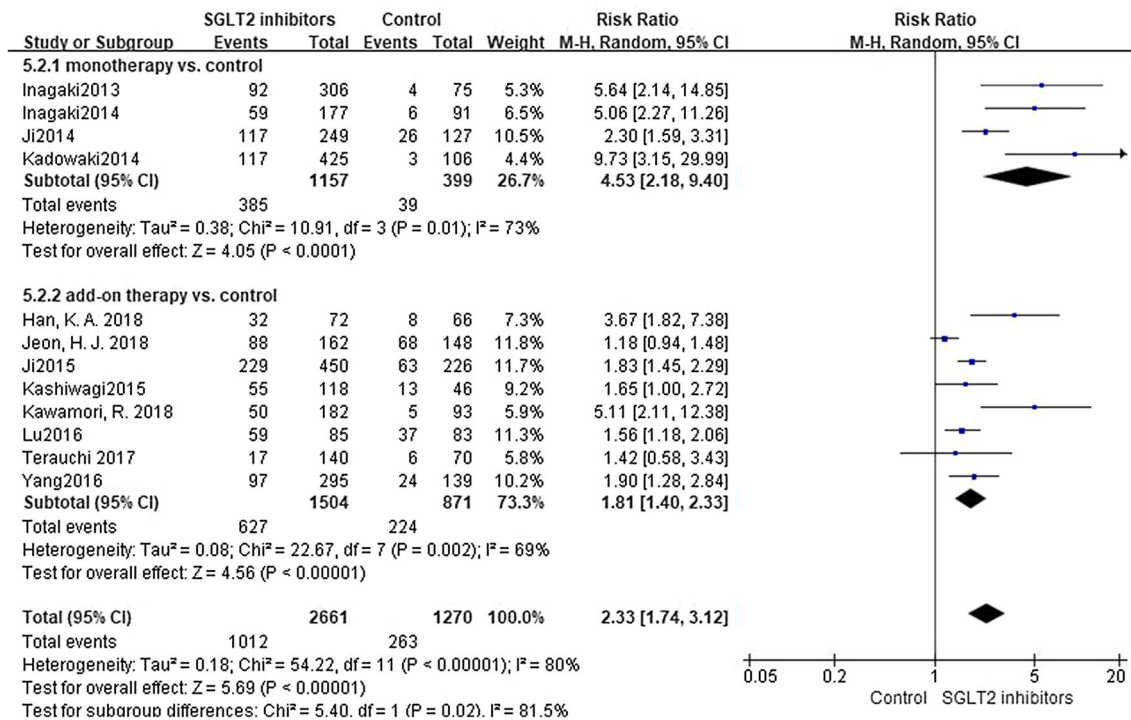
| Study or Subgroup | SGLT2 inhibitors Events | SGLT2 inhibitors Total | Control Events | Control Total | Weight | Risk Ratio M-H, Random, 95% CI |
|---|---|---|---|---|---|---|
| **5.2.1 monotherapy vs. control** | | | | | | |
| Inagaki2013 | 92 | 306 | 4 | 75 | 5.3% | 5.64 [2.14, 14.85] |
| Inagaki2014 | 59 | 177 | 6 | 91 | 6.5% | 5.06 [2.27, 11.26] |
| Ji2014 | 117 | 249 | 26 | 127 | 10.5% | 2.30 [1.59, 3.31] |
| Kadowaki2014 | 117 | 425 | 3 | 106 | 4.4% | 9.73 [3.15, 29.99] |
| **Subtotal (95% CI)** | | **1157** | | **399** | **26.7%** | **4.53 [2.18, 9.40]** |
| Total events | 385 | | 39 | | | |

Heterogeneity: Tau² = 0.38; Chi² = 10.91, df = 3 (P = 0.01); I² = 73%
Test for overall effect: Z = 4.05 (P < 0.0001)

| Study or Subgroup | SGLT2 inhibitors Events | SGLT2 inhibitors Total | Control Events | Control Total | Weight | Risk Ratio M-H, Random, 95% CI |
|---|---|---|---|---|---|---|
| **5.2.2 add-on therapy vs. control** | | | | | | |
| Han, K. A. 2018 | 32 | 72 | 8 | 66 | 7.3% | 3.67 [1.82, 7.38] |
| Jeon, H. J. 2018 | 88 | 162 | 68 | 148 | 11.8% | 1.18 [0.94, 1.48] |
| Ji2015 | 229 | 450 | 63 | 226 | 11.7% | 1.83 [1.45, 2.29] |
| Kashiwagi2015 | 55 | 118 | 13 | 46 | 9.2% | 1.65 [1.00, 2.72] |
| Kawamori, R. 2018 | 50 | 182 | 5 | 93 | 5.9% | 5.11 [2.11, 12.38] |
| Lu2016 | 59 | 85 | 37 | 83 | 11.3% | 1.56 [1.18, 2.06] |
| Terauchi 2017 | 17 | 140 | 6 | 70 | 5.8% | 1.42 [0.58, 3.43] |
| Yang2016 | 97 | 295 | 24 | 139 | 10.2% | 1.90 [1.28, 2.84] |
| **Subtotal (95% CI)** | | **1504** | | **871** | **73.3%** | **1.81 [1.40, 2.33]** |
| Total events | 627 | | 224 | | | |

Heterogeneity: Tau² = 0.08; Chi² = 22.67, df = 7 (P = 0.002); I² = 69%
Test for overall effect: Z = 4.56 (P < 0.00001)

| | | | | | | |
|---|---|---|---|---|---|---|
| **Total (95% CI)** | | **2661** | | **1270** | **100.0%** | **2.33 [1.74, 3.12]** |
| Total events | 1012 | | 263 | | | |

Heterogeneity: Tau² = 0.18; Chi² = 54.22, df = 11 (P < 0.00001); I² = 80%
Test for overall effect: Z = 5.69 (P < 0.00001)
Test for subgroup differences: Chi² = 5.40, df = 1 (P = 0.02), I² = 81.5%

Risk Ratio
M-H, Random, 95% CI
0.05 0.2 1 5 20
Control SGLT2 inhibitors